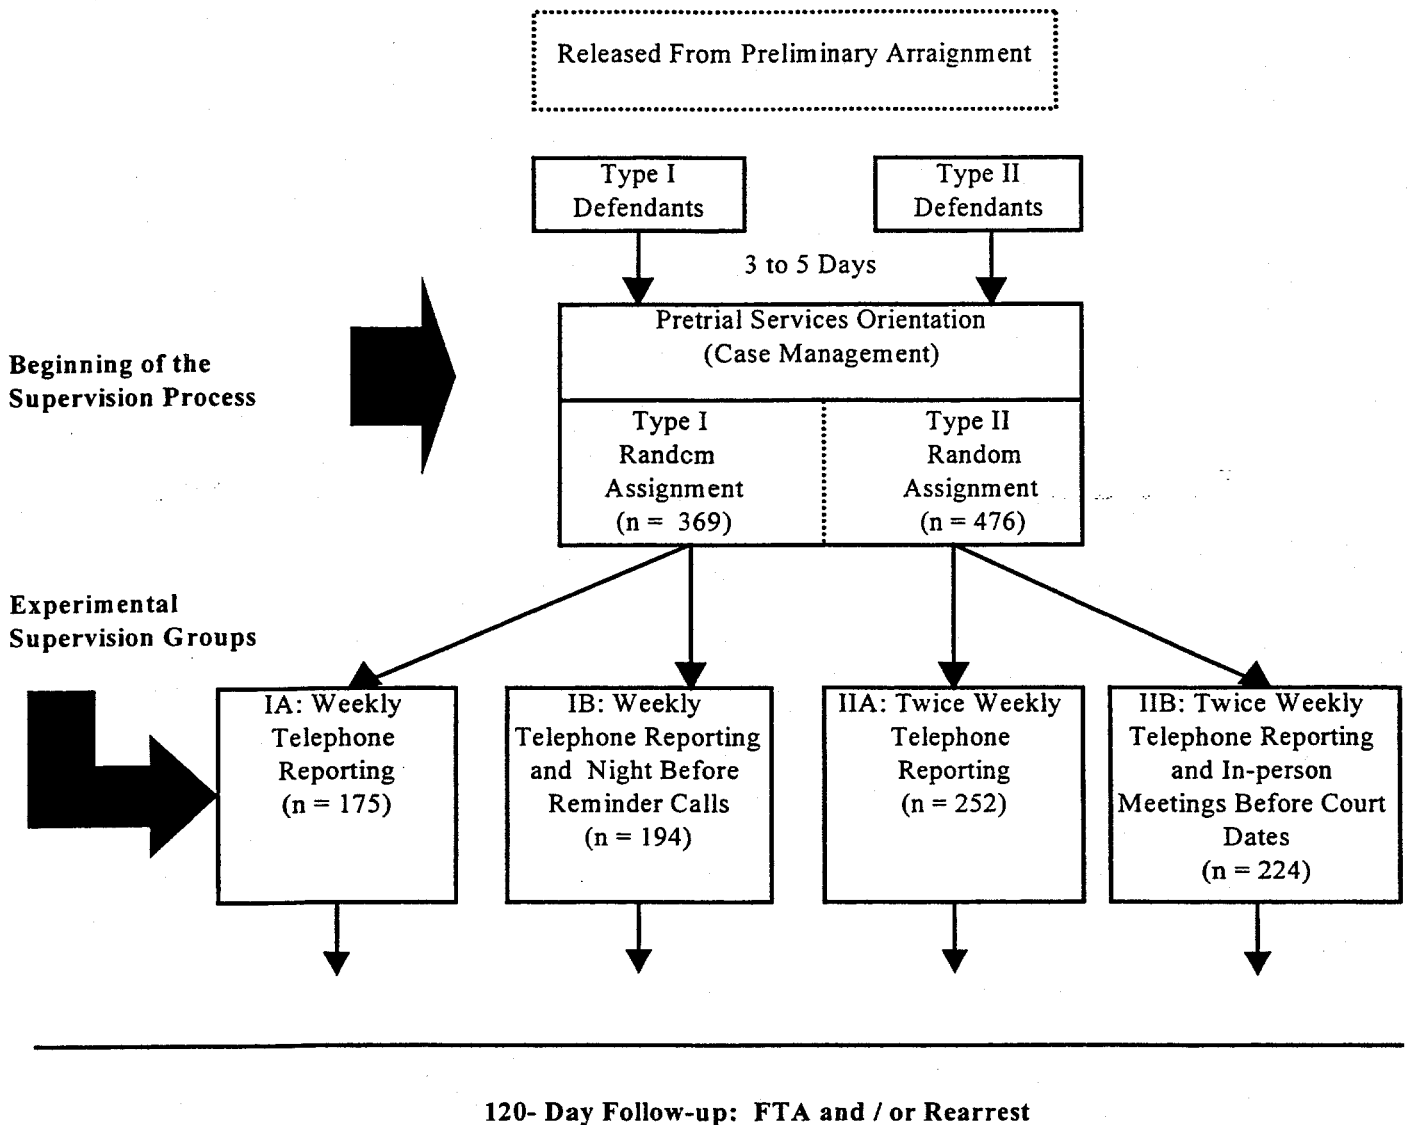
Released From Preliminary Arraignment

Type I Defendants

Type II Defendants

3 to 5 Days

Beginning of the Supervision Process

Pretrial Services Orientation (Case Management)

Type I Randcm Assignment (n = 369)

Type II Random Assignment (n = 476)

Experimental Supervision Groups

IA: Weekly Telephone Reporting (n = 175)

IB: Weekly Telephone Reporting and Night Before Reminder Calls (n = 194)

IIA: Twice Weekly Telephone Reporting (n = 252)

IIB: Twice Weekly Telephone Reporting and In-person Meetings Before Court Dates (n = 224)

120- Day Follow-up: FTA and / or Rearrest